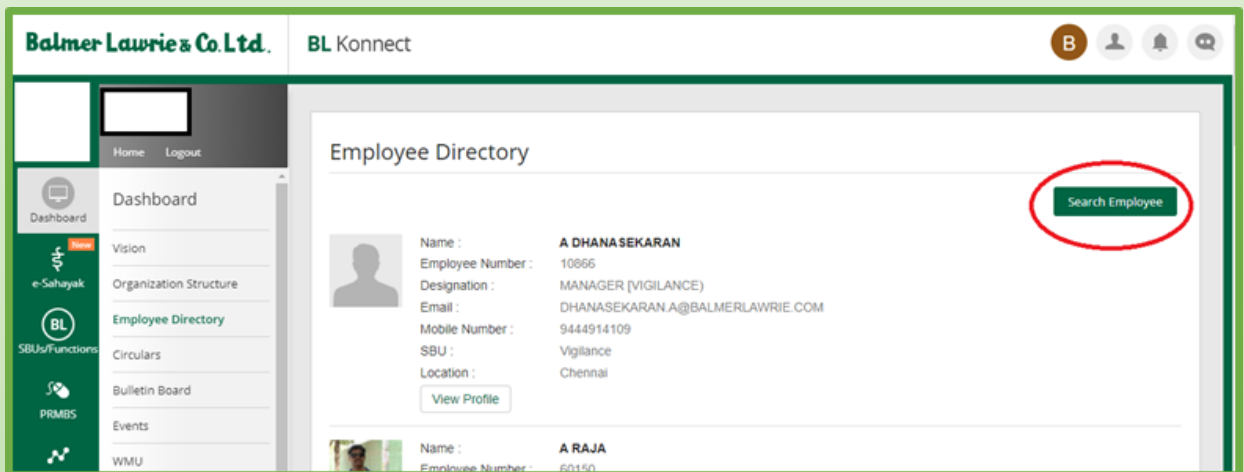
Balmer Lawrie & Co. Ltd.

BL Konnect

B

Home Logout

Dashboard

New

e-Sahayak

BL

SBUs/Functions

PRMBS

Dashboard

Vision

Organization Structure

Employee Directory

Circulars

Bulletin Board

Events

WMU

Employee Directory

Search Employee

| | |
|---|---|
| Name : | A DHANASEKARAN |
| Employee Number : | 10866 |
| Designation : | MANAGER [VIGILANCE) |
| Email : | DHANASEKARAN.A@BALMERLAWRIE.COM |
| Mobile Number : | 9444914109 |
| SBU : | Vigilance |
| Location : | Chennai |

View Profile

| | |
|---|---|
| Name : | A RAJA |
| Employee Number : | 60150 |